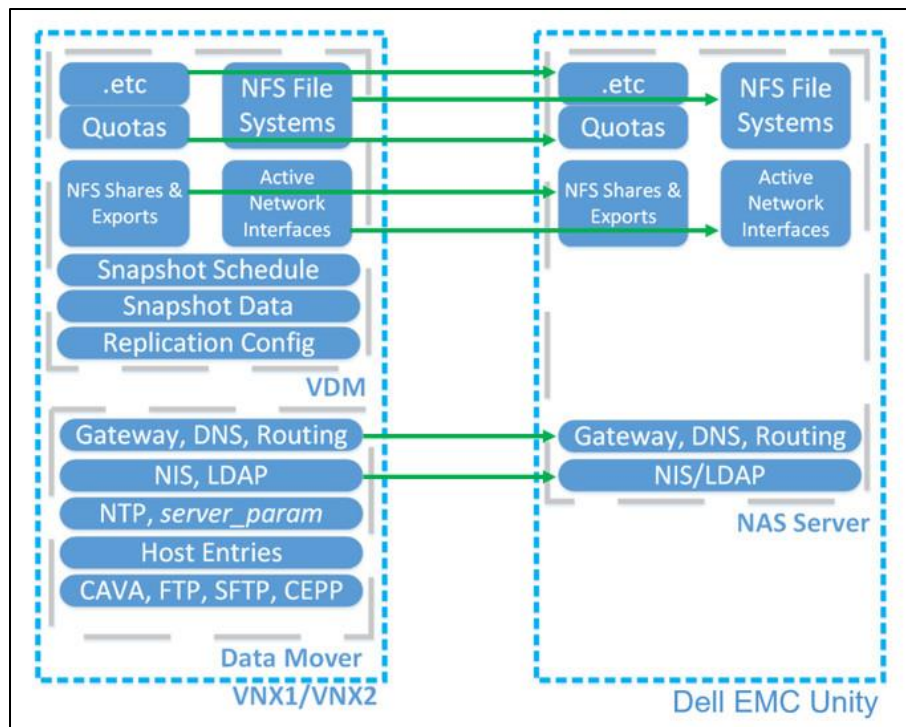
.etc

NFS File Systems

Quotas

NFS Shares & Exports

Active Network Interfaces

Snapshot Schedule

Snapshot Data

Replication Config

VDM

Gateway, DNS, Routing

NIS, LDAP

NTP, *server_param*

Host Entries

CAVA, FTP, SFTP, CEPP

Data Mover

VNX1/VNX2

.etc

NFS File Systems

Quotas

NFS Shares & Exports

Active Network Interfaces

Gateway, DNS, Routing

NIS/LDAP

NAS Server

Dell EMC Unity